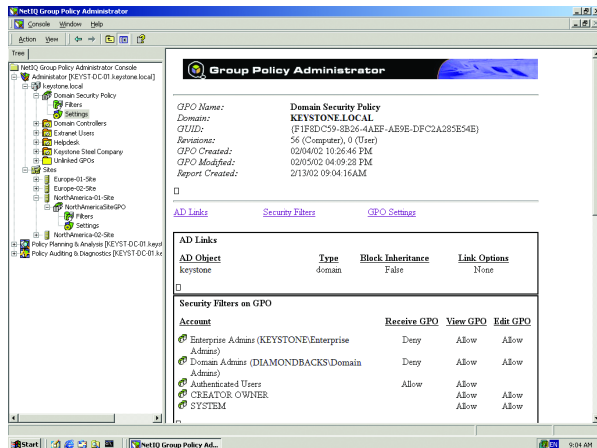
NetIQ Group Policy Administrator

Console Window Help

Action View

Tree

NetIQ Group Policy Administrator Console
Administrator [KEYST-DC-01.keystone.local]
keystone.local
Domain Security Policy
Filters
Settings
Domain Controllers
Extranet Users
Helpdesk
Keystone Steel Company
Unlinked GPOs
Sites
Europe-01-Site
Europe-02-Site
NorthAmerica-01-Site
NorthAmericaSiteGPO
Filters
Settings
NorthAmerica-02-Site
Policy Planning & Analysis [KEYST-DC-01.keyst
Policy Auditing & Diagnostics [KEYST-DC-01.ke

Group Policy Administrator

| | |
|---|---|
| GPO Name: | Domain Security Policy |
| Domain: | KEYSTONE.LOCAL |
| GUID: | {F1F8DC59-8B26-4AEF-AE9E-DFC2A285E54E} |
| Revisions: | 56 (Computer), 0 (User) |
| GPO Created: | 02/04/02 10:26:46 PM |
| GPO Modified: | 02/05/02 04:09:28 PM |
| Report Created: | 2/13/02 09:04:16AM |

AD Links Security Filters GPO Settings

AD Links

| AD Object | Type | Block Inheritance | Link Options |
|---|---|---|---|
| keystone | domain | False | None |

Security Filters on GPO

| Account | Receive GPO | View GPO | Edit GPO |
|---|---|---|---|
| Enterprise Admins (KEYSTONE\Enterprise Admins) | Deny | Allow | Allow |
| Domain Admins (DIAMONDBACKS\Domain Admins) | Deny | Allow | Allow |
| Authenticated Users | Allow | Allow | |
| CREATOR OWNER | | Allow | Allow |
| SYSTEM | | Allow | Allow |

Start NetIQ Group Policy Ad... EN 9:04 AM